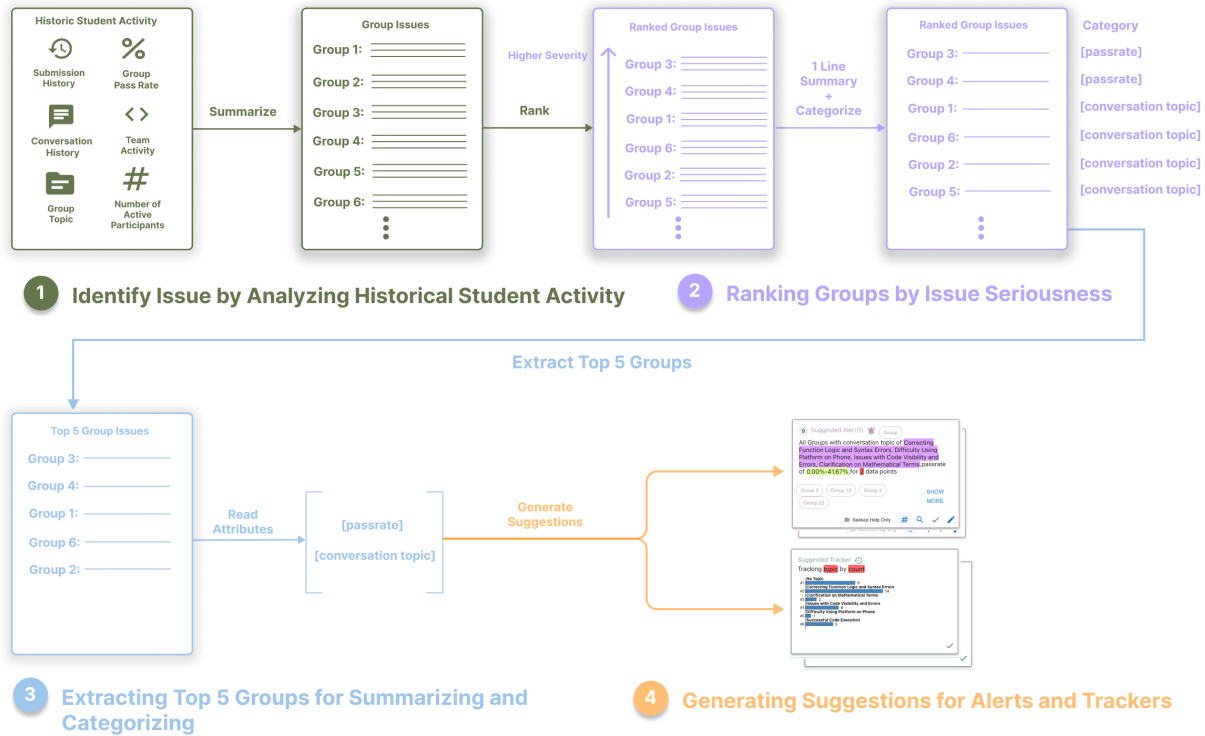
Historic Student Activity

Submission History

Group Pass Rate

Conversation History

Team Activity

Group Topic

Number of Active Participants

Summarize

Group Issues

Group 1:
Group 2:
Group 3:
Group 4:
Group 5:
Group 6:

Rank

Higher Severity

Ranked Group Issues

Group 3:
Group 4:
Group 1:
Group 6:
Group 2:
Group 5:

1 Line Summary + Categorize

Ranked Group Issues

Category

Group 3: [passrate]
Group 4: [passrate]
Group 1: [conversation topic]
Group 6: [conversation topic]
Group 2: [conversation topic]
Group 5: [conversation topic]

1 Identify Issue by Analyzing Historical Student Activity

2 Ranking Groups by Issue Seriousness

Extract Top 5 Groups

Top 5 Group Issues

Group 3:
Group 4:
Group 1:
Group 6:
Group 2:

Read Attributes

[passrate]
[conversation topic]

Generate Suggestions

Suggested Alert(1) Group

All Groups with conversation topic of Correcting Function Logic and Syntax Errors, Difficulty Using Platform on Phone, Issues with Code Visibility and Errors, Clarification on Mathematical Terms,passrate of 0.00%-41.67%,for 3 data points

Group 2 Group 13 Group 4 Group 22

SHOW MORE

Seeked Help Only

Suggested Tracker

Tracking topic by count

No Topic
Correcting Function Logic and Syntax Errors
Clarification on Mathematical Terms
Issues with Code Visibility and Errors
Difficulty Using Platform on Phone
Successful Code Execution

3 Extracting Top 5 Groups for Summarizing and Categorizing

4 Generating Suggestions for Alerts and Trackers